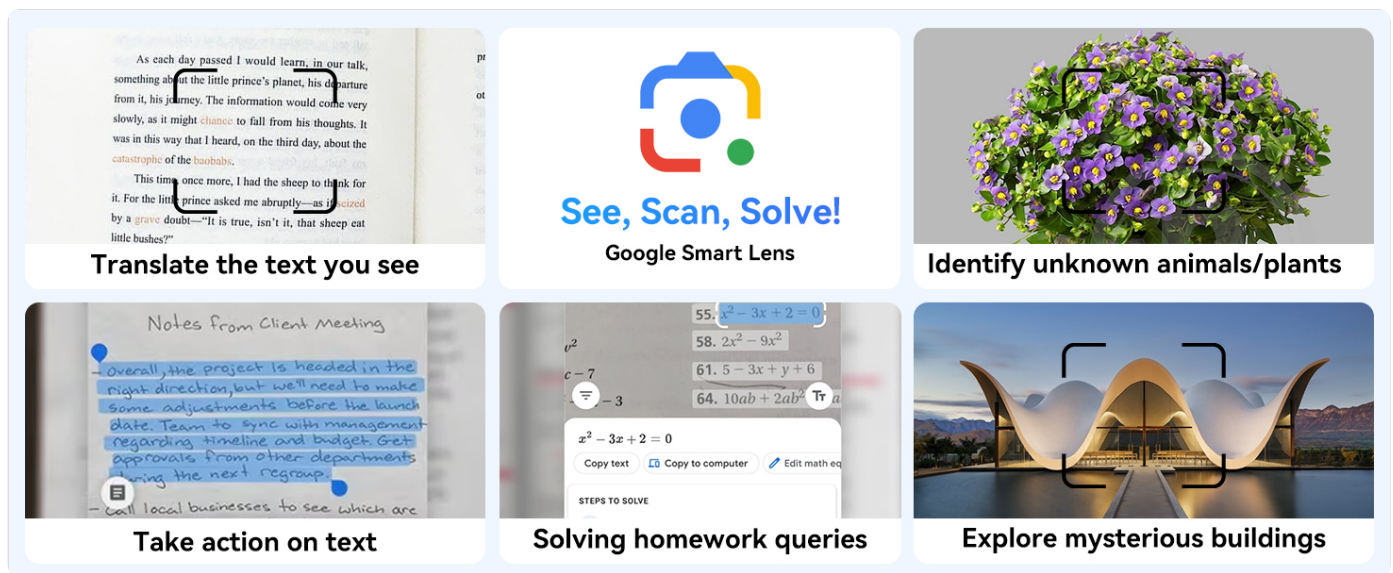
As each day passed I would learn, in our talk, something about the little prince's planet, his departure from it, his journey. The information would come very slowly, as it might chance to fall from his thoughts. It was in this way that I heard, on the third day, about the catastrophe of the baobabs.

This time, once more, I had the sheep to thank for it. For the little prince asked me abruptly—as if seized by a grave doubt—"It is true, isn't it, that sheep eat little bushes?"

Translate the text you see

See, Scan, Solve!
Google Smart Lens

Identify unknown animals/plants

Notes from Client Meeting

- overall, the project is headed in the right direction, but we'll need to make some adjustments before the launch date. Team to sync with management regarding timeline and budget. Get approvals from other departments during the next regroup.

- call local businesses to see which are

Take action on text

55. $x^2 - 3x + 2 = 0$
58. $2x^2 - 9x^2$
61. $5 - 3x + y + 6$
64. $10ab + 2ab^2$
$v^2$
$c - 7$
$-3$

$x^2 - 3x + 2 = 0$
Copy text
Copy to computer
Edit math eq
STEPS TO SOLVE

Solving homework queries

Explore mysterious buildings